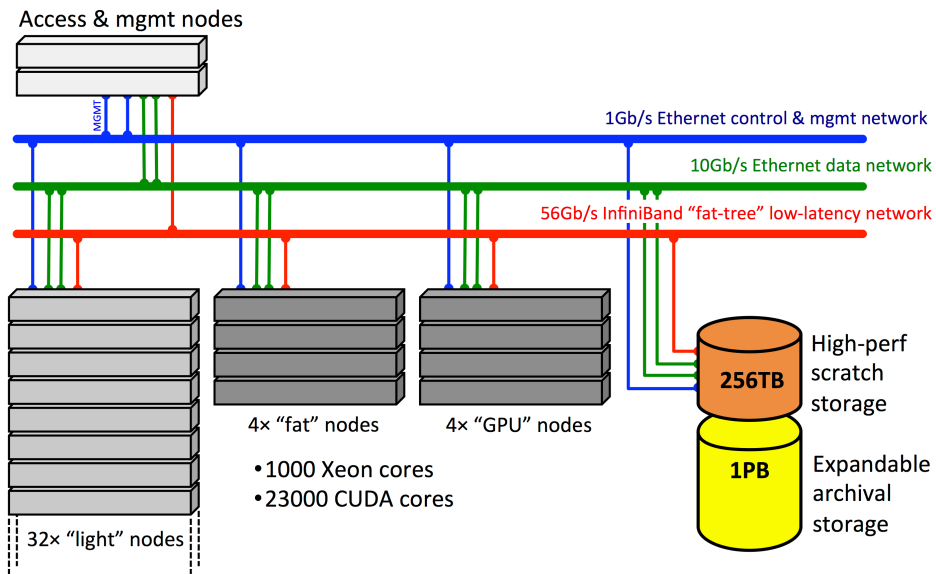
Access & mgmt nodes

MGMT

1Gb/s Ethernet control & mgmt network

10Gb/s Ethernet data network

56Gb/s InfiniBand “fat-tree” low-latency network

256TB

High-perf scratch storage

1PB

Expandable archival storage

4× “fat” nodes

4× “GPU” nodes

•1000 Xeon cores
•23000 CUDA cores

32× “light” nodes